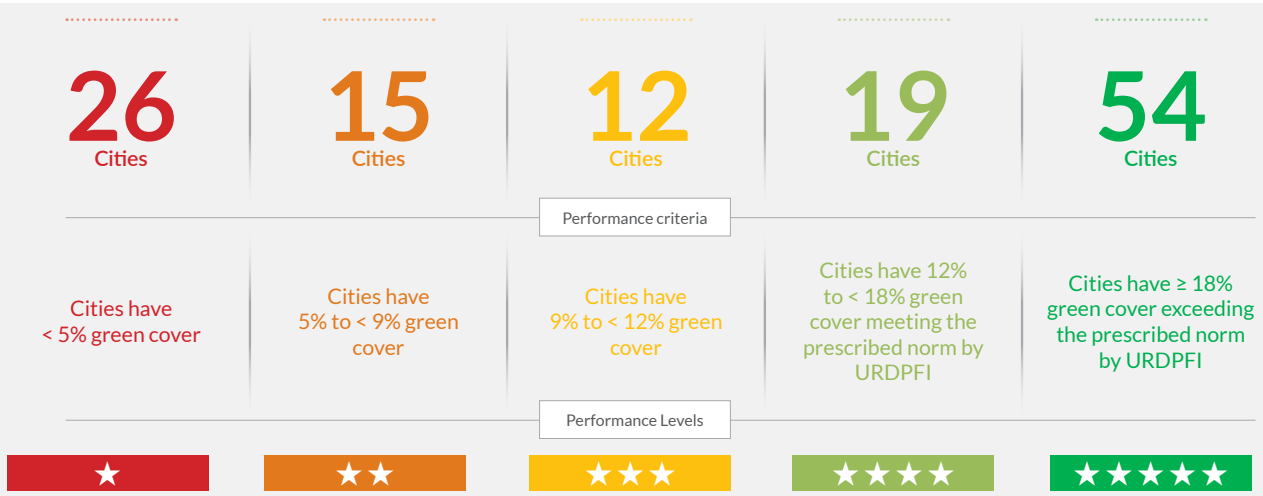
26
Cities

15
Cities

12
Cities

19
Cities

54
Cities

Performance criteria

Cities have < 5% green cover

Cities have 5% to < 9% green cover

Cities have 9% to < 12% green cover

Cities have 12% to < 18% green cover meeting the prescribed norm by URDPFI

Cities have ≥ 18% green cover exceeding the prescribed norm by URDPFI

Performance Levels

★

★★

★★★

★★★★

★★★★★